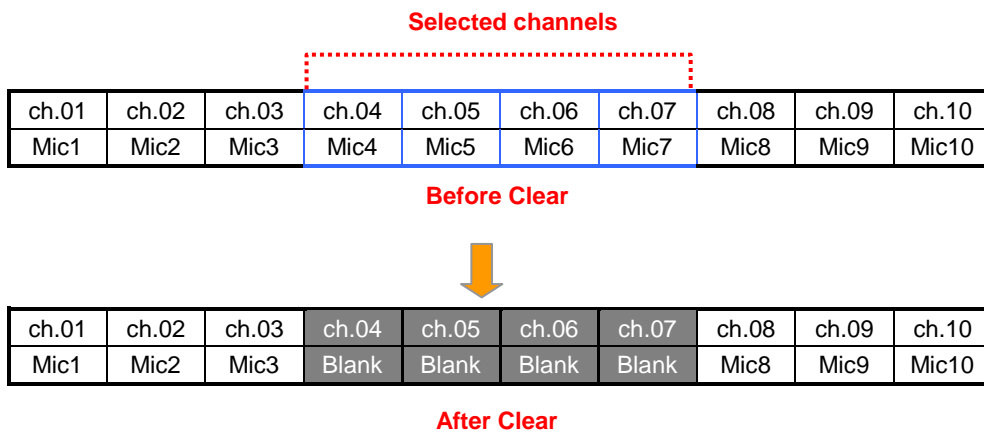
Selected channels

| ch.01 | ch.02 | ch.03 | ch.04 | ch.05 | ch.06 | ch.07 | ch.08 | ch.09 | ch.10 |
|---|---|---|---|---|---|---|---|---|---|
| Mic1 | Mic2 | Mic3 | Mic4 | Mic5 | Mic6 | Mic7 | Mic8 | Mic9 | Mic10 |

Before Clear

| ch.01 | ch.02 | ch.03 | ch.04 | ch.05 | ch.06 | ch.07 | ch.08 | ch.09 | ch.10 |
|---|---|---|---|---|---|---|---|---|---|
| Mic1 | Mic2 | Mic3 | Blank | Blank | Blank | Blank | Mic8 | Mic9 | Mic10 |

After Clear